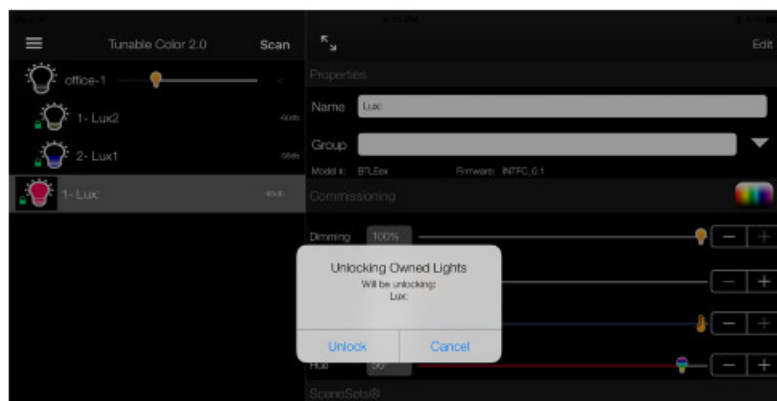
Tunable Color 2.0
Scan
office-1
1- Lux2
2- Lux1
1- Lux:
Edit
Properties
Name
Lux:
Group
Model #: BTLEex
Firmware: INTFC_0.1
Commissioning
Dimming
100%
Unlocking Owned Lights
Will be unlocking:
Lux:
Unlock
Cancel
Hue
SceneSets®